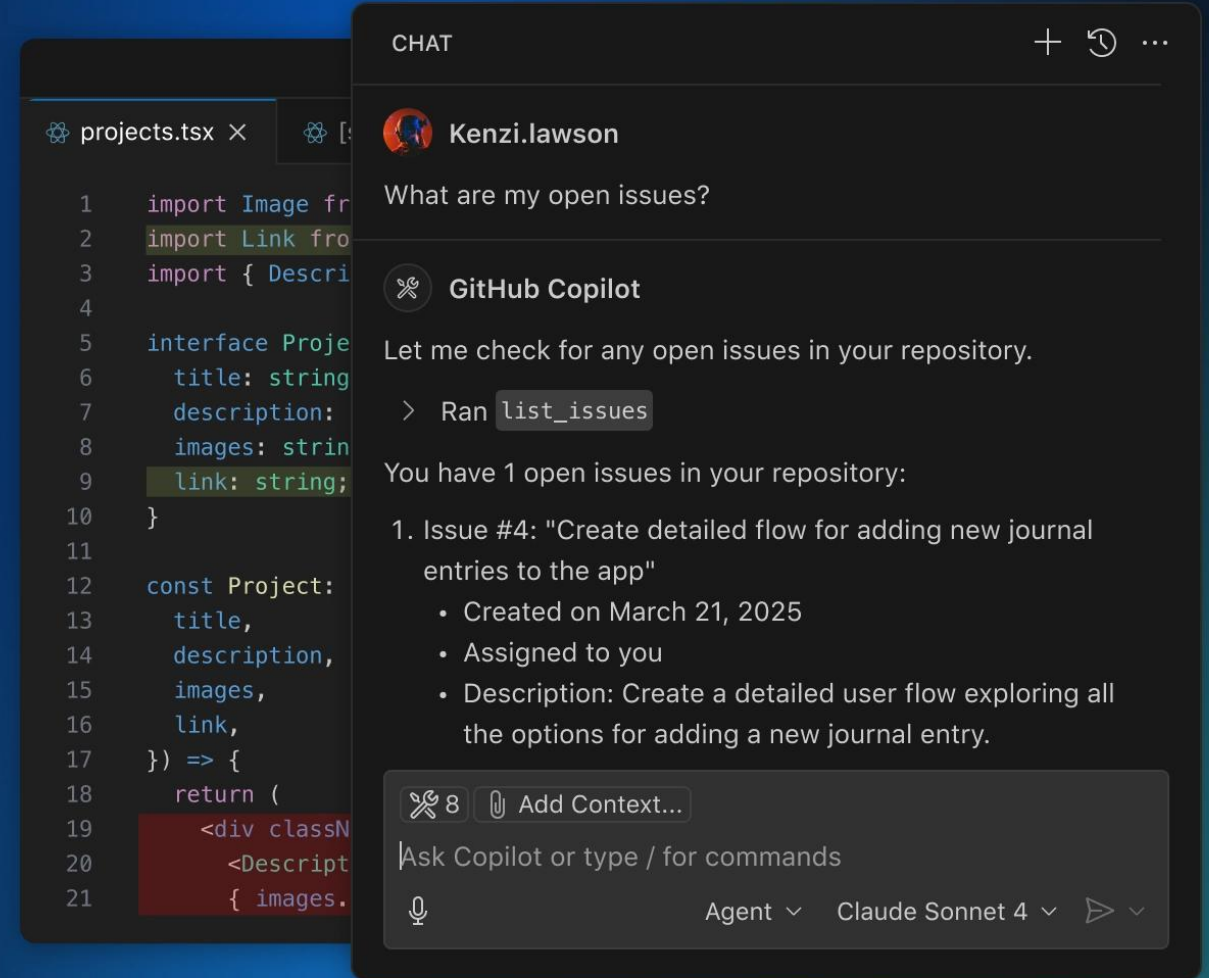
projects.tsx ×

[s

1 import Image fr
2 import Link fro
3 import { Descri
4
5 interface Proje
6 title: string
7 description:
8 images: strin
9 link: string;
10 }
11
12 const Project:
13 title,
14 description,
15 images,
16 link,
17 }) => {
18 return (
19 <div classN
20 <Descript
21 { images.

CHAT

Kenzi.lawson

What are my open issues?

GitHub Copilot

Let me check for any open issues in your repository.

> Ran list_issues

You have 1 open issues in your repository:

1. Issue #4: "Create detailed flow for adding new journal entries to the app"
 • Created on March 21, 2025
 • Assigned to you
 • Description: Create a detailed user flow exploring all the options for adding a new journal entry.

8 Add Context...

Ask Copilot or type / for commands

Agent Claude Sonnet 4